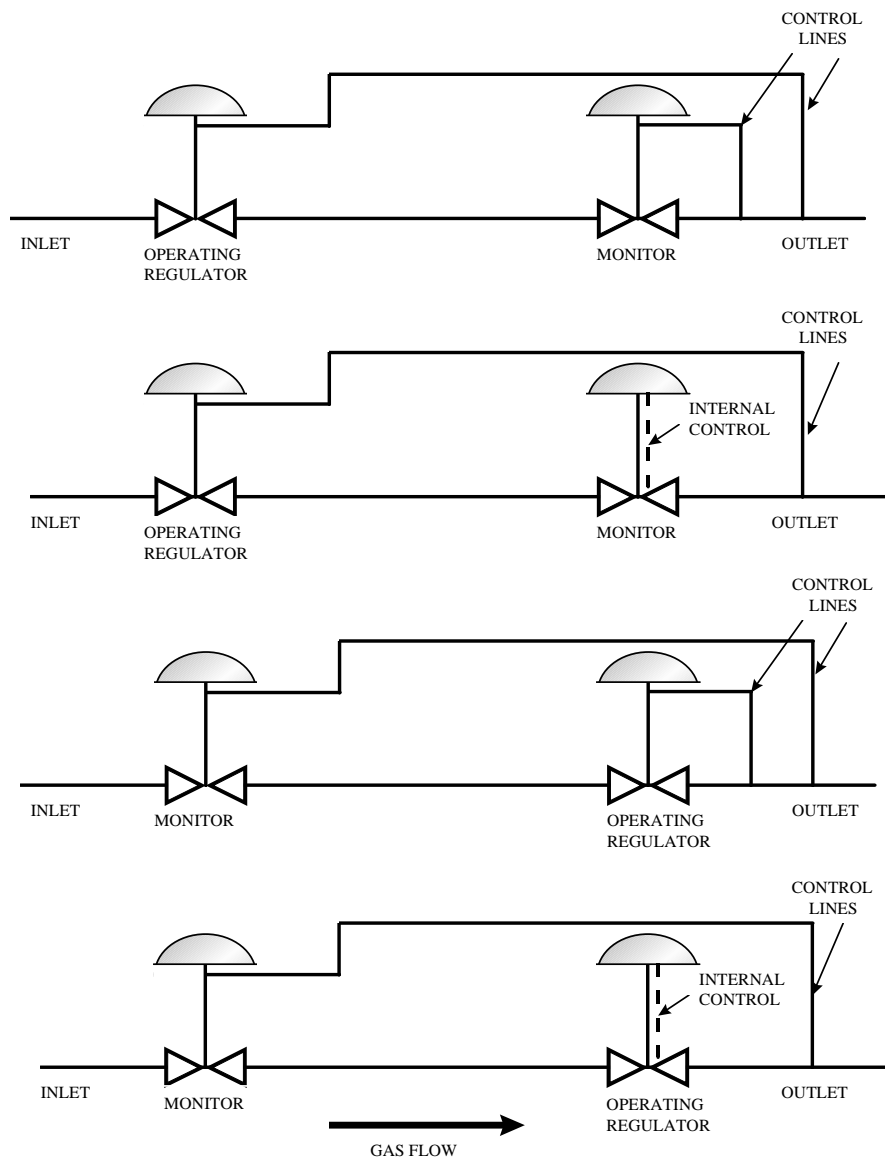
CONTROL LINES

INLET

OPERATING REGULATOR

MONITOR

OUTLET

CONTROL LINES

INTERNAL CONTROL

INLET

OPERATING REGULATOR

MONITOR

OUTLET

CONTROL LINES

INLET

MONITOR

OPERATING REGULATOR

OUTLET

CONTROL LINES

INTERNAL CONTROL

INLET

MONITOR

OPERATING REGULATOR

OUTLET

GAS FLOW